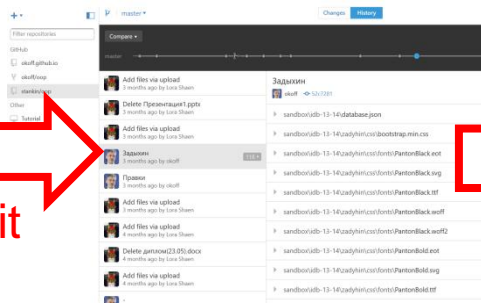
+
Filter repositories
GitHub
okoff.github.io
okoff/iosp
stankin/iosp
Other
Tutorial

master
Changes
History
Compare
master

Add files via upload
3 months ago by Lora Shawn
Delete Презентация1.pptx
3 months ago by Lora Shawn
Add files via upload
3 months ago by Lora Shawn
Задыхин
3 months ago by okoff
Правки
3 months ago by okoff
Add files via upload
3 months ago by Lora Shawn
Add files via upload
3 months ago by Lora Shawn
Delete диплом(23.05).docx
4 months ago by Lora Shawn
Add files via upload
4 months ago by Lora Shawn

it

Задыхин
okoff 52c7201
sandbox\idb-13-14\database.json
sandbox\idb-13-14\zadyhin\css\bootstrap.min.css
sandbox\idb-13-14\zadyhin\css\fonts\PantonBlack.eot
sandbox\idb-13-14\zadyhin\css\fonts\PantonBlack.svg
sandbox\idb-13-14\zadyhin\css\fonts\PantonBlack.ttf
sandbox\idb-13-14\zadyhin\css\fonts\PantonBlack.woff
sandbox\idb-13-14\zadyhin\css\fonts\PantonBlack.woff2
sandbox\idb-13-14\zadyhin\css\fonts\PantonBold.eot
sandbox\idb-13-14\zadyhin\css\fonts\PantonBold.svg
sandbox\idb-13-14\zadyhin\css\fonts\PantonBold.ttf